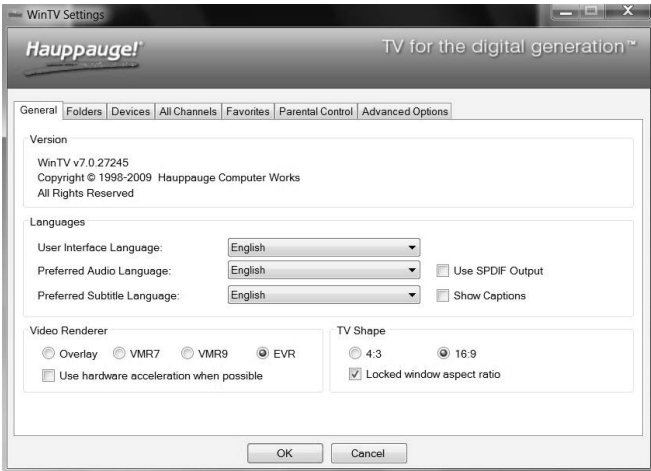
WinTV Settings

Hauppauge!

TV for the digital generation™

General | Folders | Devices | All Channels | Favorites | Parental Control | Advanced Options

Version

WinTV v7.0.27245
Copyright © 1998-2009 Hauppauge Computer Works
All Rights Reserved

Languages

User Interface Language: English

Preferred Audio Language: English

Use SPDIF Output

Preferred Subtitle Language: English

Show Captions

Video Renderer

Overlay VMR7 VMR9 EVR

Use hardware acceleration when possible

TV Shape

4:3 16:9

Locked window aspect ratio

OK Cancel